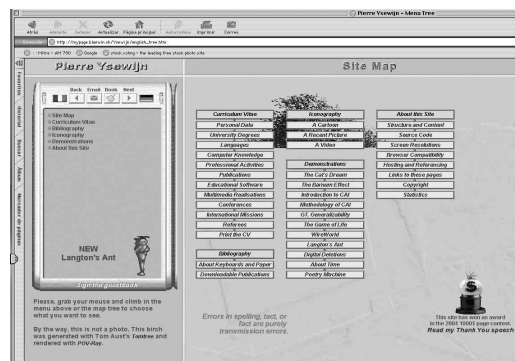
Pierre Ysewijn - Menu Tree

Atrás Adelante Detener Actualizar Página principal Autorrelleno Imprimir Correo

Dirección http://mypage.bluewin.ch/Ysewijn/english_tree.htm

Hitlers • ant 700 Google stock.xchng - the leading free stock photo site

Favoritos Historial Buscar Álbum Marcador de páginas

Pierre Ysewijn

Back Email Book Next

» Site Map
» Curriculum Vitae
» Bibliography
» Iconography
» Demonstrations
» About this Site

NEW
Langton's Ant

Sign the guestbook

Please, grab your mouse and climb in the menu above or the map tree to choose what you want to see.

By the way, this is not a photo. This birch was generated with Tom Aust's Treeee and rendered with POV-Ray.

Site Map

Curriculum Vitae
Personal Data
University Degrees
Languages
Computer Knowledge
Professional Activities
Publications
Educational Software
Multimedia Realisations
Conferences
International Missions
Referees
Print the CV

Bibliography
About Keyboards and Paper
Downloadable Publications

Iconography
A Cartoon
A Recent Picture
A Video

Demonstrations
The Cat's Dream
The Barnum Effect
Introduction to CAI
Methodology of CAI
GT, Generalizability
The Game of Life
WireWorld
Langton's Ant
Digital Deletions
About Time
Poetry Machine

About this Site
Structure and Content
Source Code
Screen Resolutions
Browser Compatibility
Hosting and Referencing
Links to these pages
Copyright
Statistics

Errors in spelling, tact, or fact are purely transmission errors.

This site has won an award in the 2004 1000$ page contest.
Read my Thank You speech